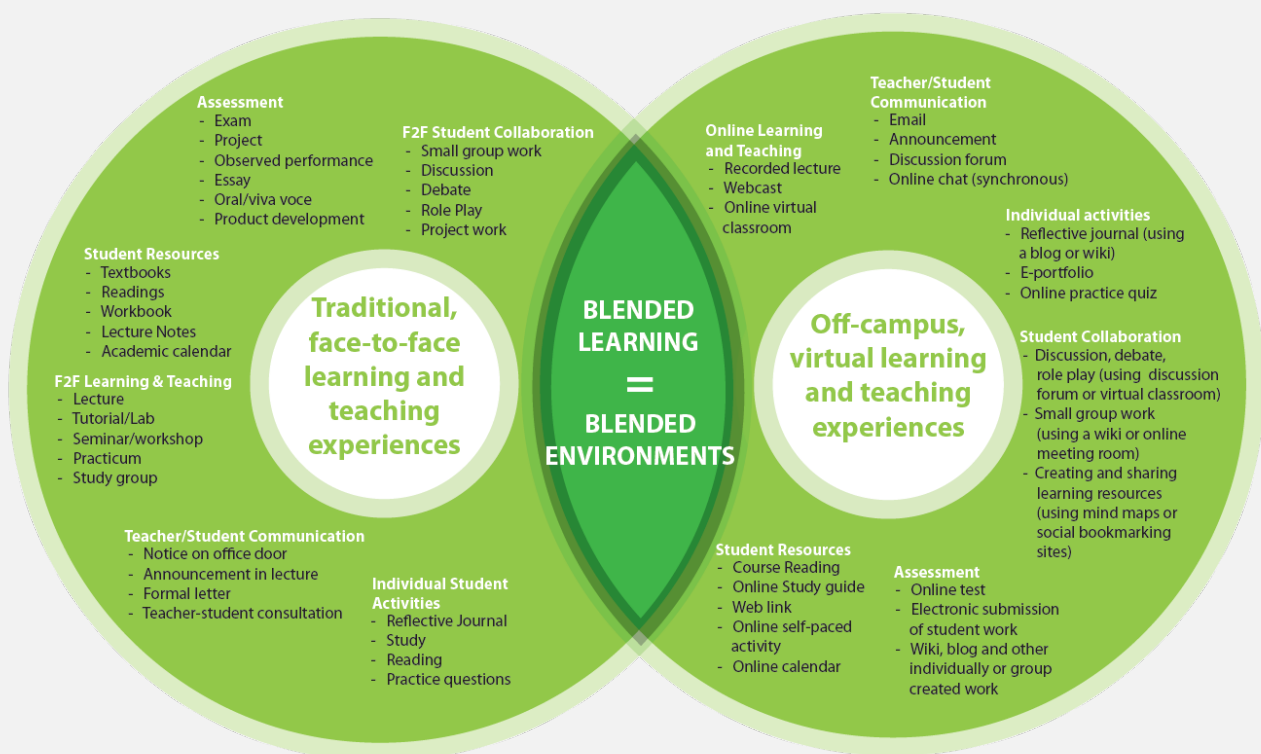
Assessment
- Exam
- Project
- Observed performance
- Essay
- Oral/viva voce
- Product development

F2F Student Collaboration
- Small group work
- Discussion
- Debate
- Role Play
- Project work

Student Resources
- Textbooks
- Readings
- Workbook
- Lecture Notes
- Academic calendar

F2F Learning & Teaching
- Lecture
- Tutorial/Lab
- Seminar/workshop
- Practicum
- Study group

Traditional, face-to-face learning and teaching experiences

Teacher/Student Communication
- Notice on office door
- Announcement in lecture
- Formal letter
- Teacher-student consultation

Individual Student Activities
- Reflective Journal
- Study
- Reading
- Practice questions

BLENDED LEARNING = BLENDED ENVIRONMENTS

Online Learning and Teaching
- Recorded lecture
- Webcast
- Online virtual classroom

Teacher/Student Communication
- Email
- Announcement
- Discussion forum
- Online chat (synchronous)

Individual activities
- Reflective journal (using a blog or wiki)
- E-portfolio
- Online practice quiz

Off-campus, virtual learning and teaching experiences

Student Collaboration
- Discussion, debate, role play (using discussion forum or virtual classroom)
- Small group work (using a wiki or online meeting room)
- Creating and sharing learning resources (using mind maps or social bookmarking sites)

Student Resources
- Course Reading
- Online Study guide
- Web link
- Online self-paced activity
- Online calendar

Assessment
- Online test
- Electronic submission of student work
- Wiki, blog and other individually or group created work